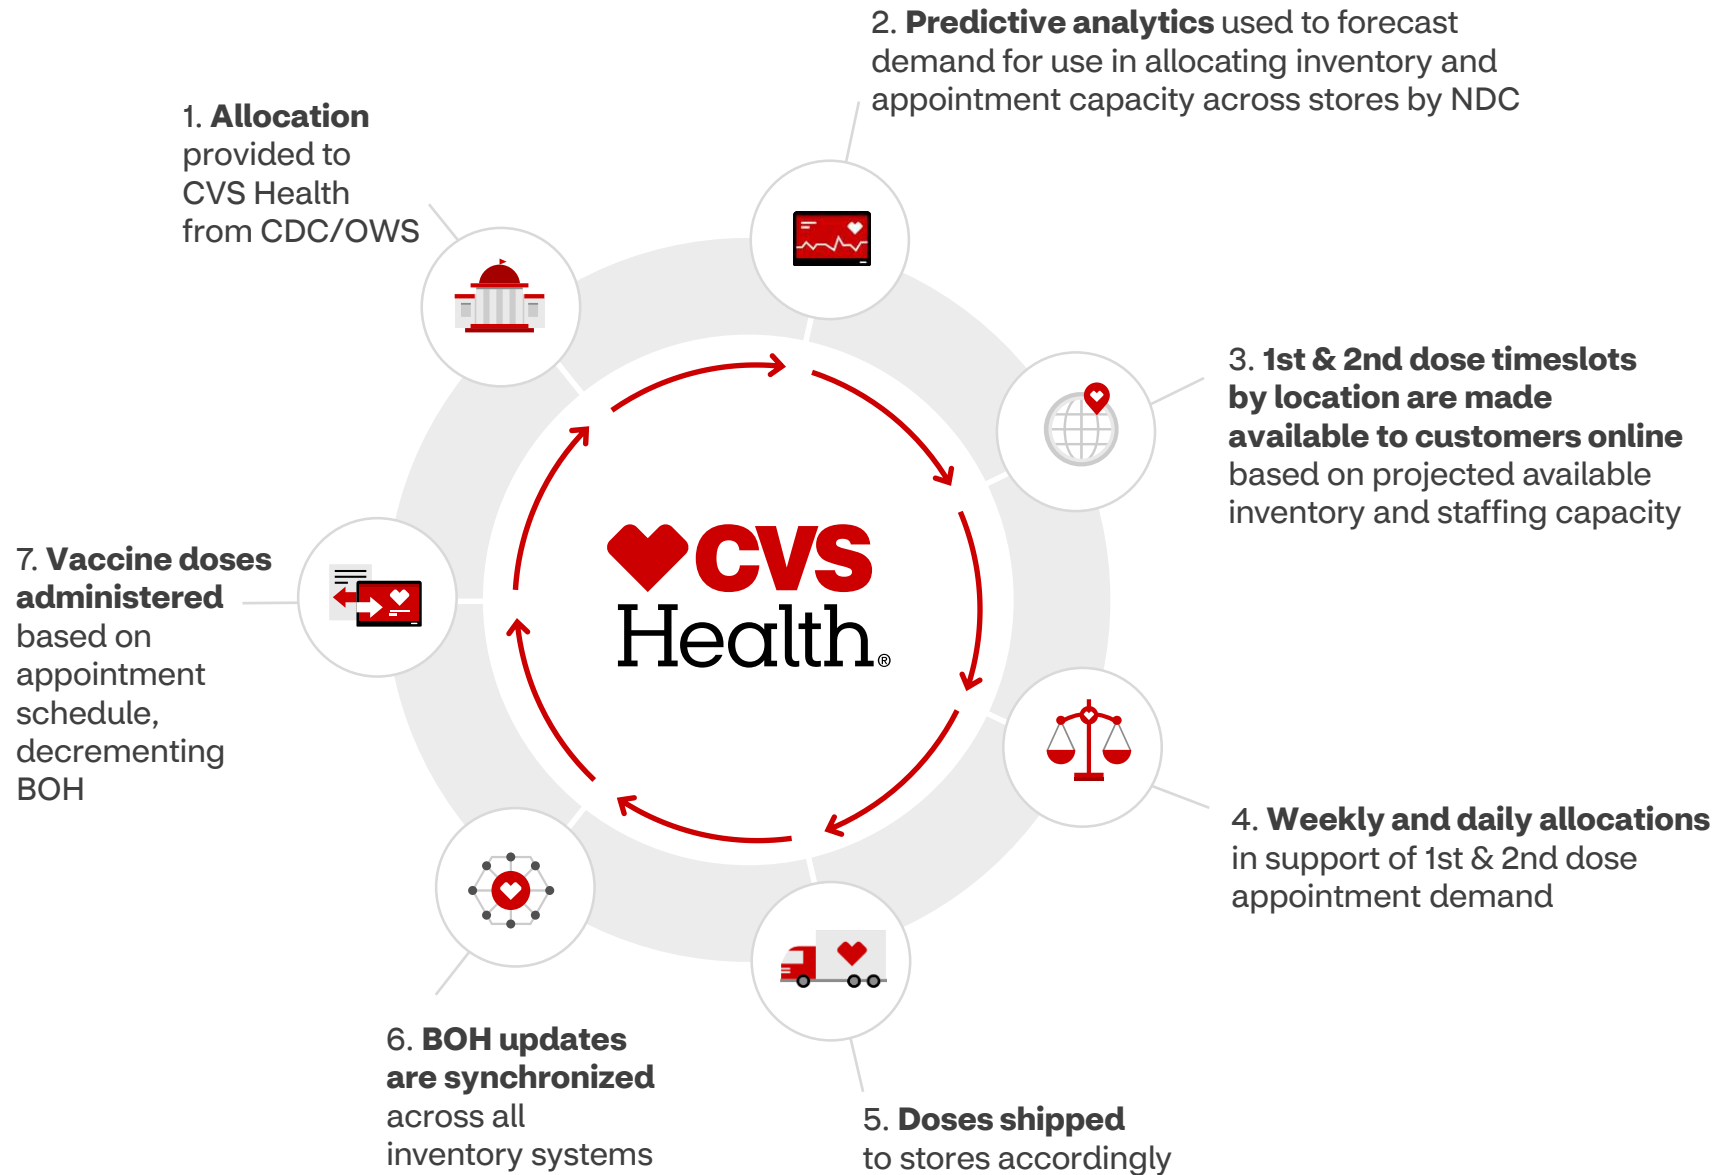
1. **Allocation** provided to CVS Health from CDC/OWS

2. **Predictive analytics** used to forecast demand for use in allocating inventory and appointment capacity across stores by NDC

3. **1st & 2nd dose timeslots by location are made available to customers online** based on projected available inventory and staffing capacity

4. **Weekly and daily allocations** in support of 1st & 2nd dose appointment demand

5. **Doses shipped** to stores accordingly

6. **BOH updates are synchronized** across all inventory systems

7. **Vaccine doses administered** based on appointment schedule, decrementing BOH

CVS Health®